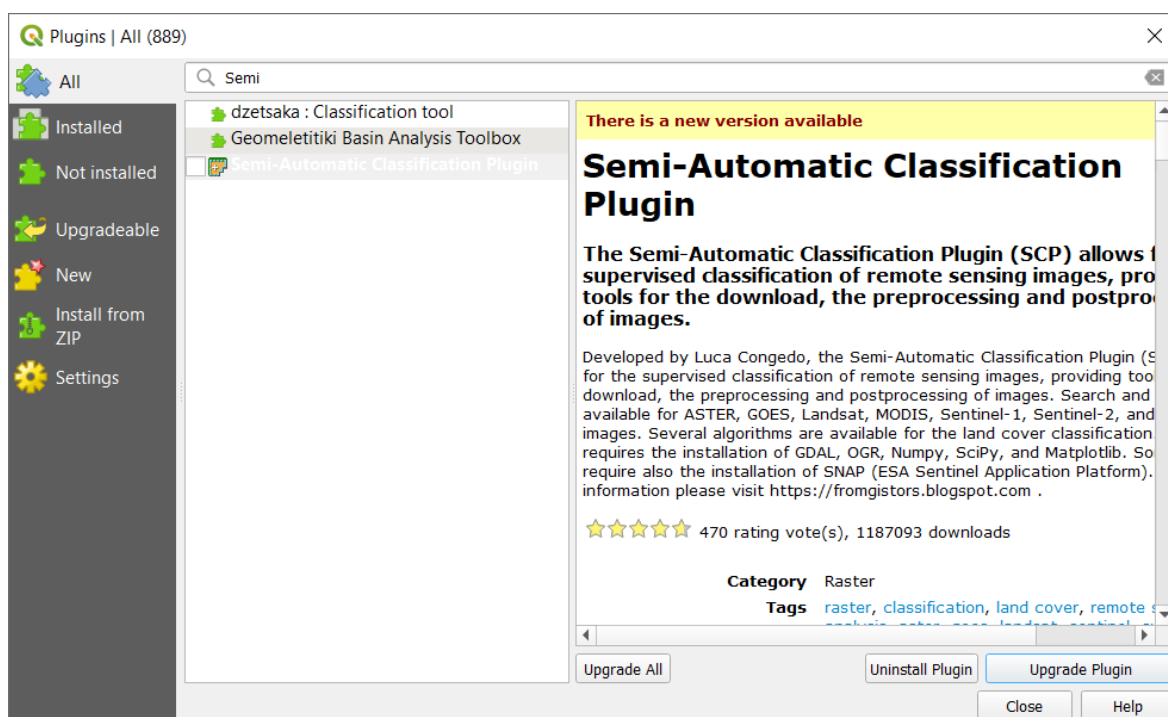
Plugins | All (889)

All
Installed
Not installed
Upgradeable
New
Install from ZIP
Settings

Semi

dzetsaka : Classification tool
Geomeletitiki Basin Analysis Toolbox
Semi-Automatic Classification Plugin

There is a new version available

Semi-Automatic Classification Plugin

The Semi-Automatic Classification Plugin (SCP) allows f supervised classification of remote sensing images, pro tools for the download, the preprocessing and postproc of images.

Developed by Luca Congedo, the Semi-Automatic Classification Plugin (S for the supervised classification of remote sensing images, providing too download, the preprocessing and postprocessing of images. Search and available for ASTER, GOES, Landsat, MODIS, Sentinel-1, Sentinel-2, and images. Several algorithms are available for the land cover classification requires the installation of GDAL, OGR, Numpy, SciPy, and Matplotlib. So require also the installation of SNAP (ESA Sentinel Application Platform). information please visit https://fromgistors.blogspot.com .

470 rating vote(s), 1187093 downloads

Category Raster
Tags raster, classification, land cover, remote s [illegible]

Upgrade All
Uninstall Plugin
Upgrade Plugin
Close
Help